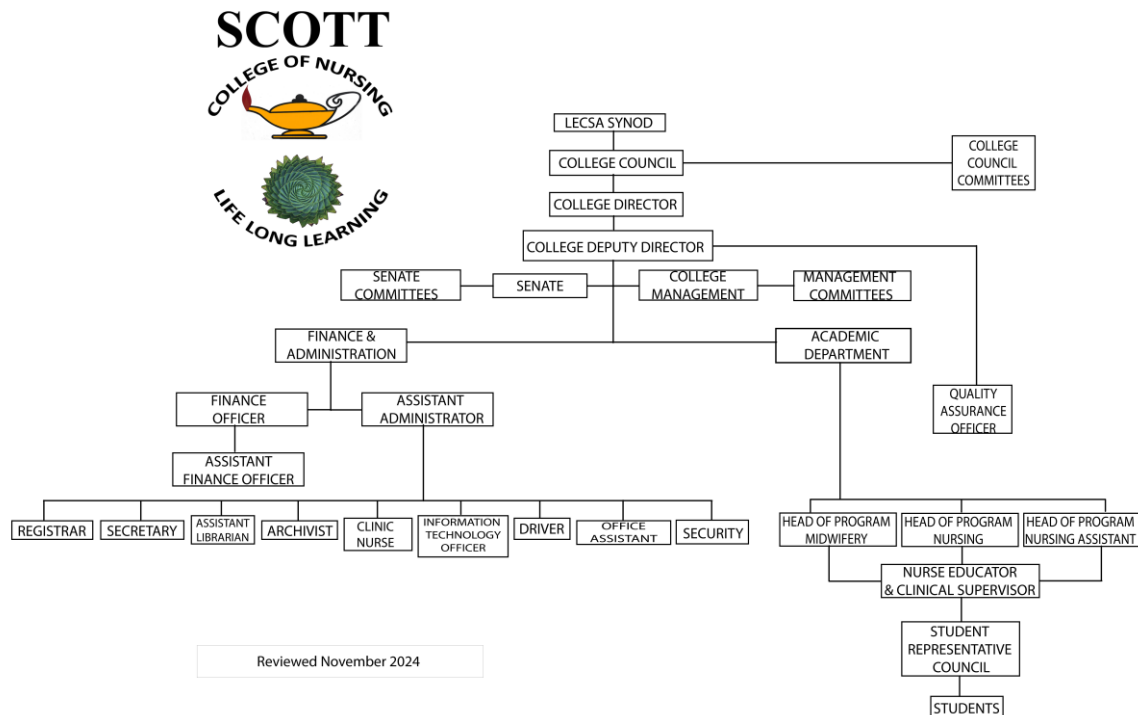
SCOTT
COLLEGE OF NURSING
LIFE LONG LEARNING

LECSA SYNOD
COLLEGE COUNCIL
COLLEGE COUNCIL COMMITTEES
COLLEGE DIRECTOR
COLLEGE DEPUTY DIRECTOR
SENATE COMMITTEES
SENATE
COLLEGE MANAGEMENT
MANAGEMENT COMMITTEES
FINANCE & ADMINISTRATION
ACADEMIC DEPARTMENT
QUALITY ASSURANCE OFFICER
FINANCE OFFICER
ASSISTANT ADMINISTRATOR
ASSISTANT FINANCE OFFICER
REGISTRAR
SECRETARY
ASSISTANT LIBRARIAN
ARCHIVIST
CLINIC NURSE
INFORMATION TECHNOLOGY OFFICER
DRIVER
OFFICE ASSISTANT
SECURITY
HEAD OF PROGRAM MIDWIFERY
HEAD OF PROGRAM NURSING
HEAD OF PROGRAM NURSING ASSISTANT
NURSE EDUCATOR & CLINICAL SUPERVISOR
STUDENT REPRESENTATIVE COUNCIL
STUDENTS

Reviewed November 2024